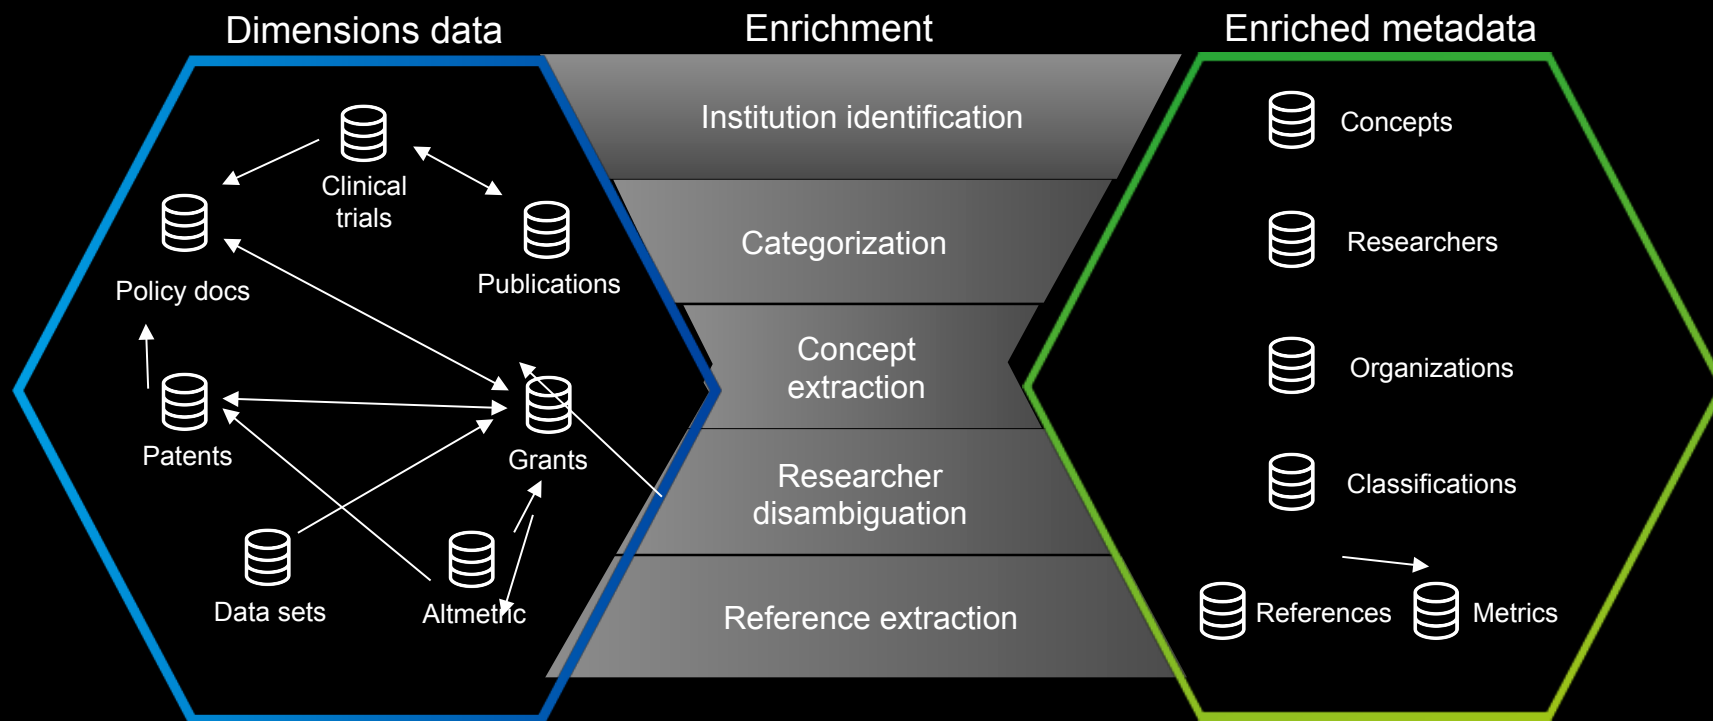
Dimensions data

Enrichment

Enriched metadata

Clinical trials

Policy docs

Publications

Patents

Grants

Data sets

Altmetric

Institution identification

Categorization

Concept extraction

Researcher disambiguation

Reference extraction

Concepts

Researchers

Organizations

Classifications

References

Metrics